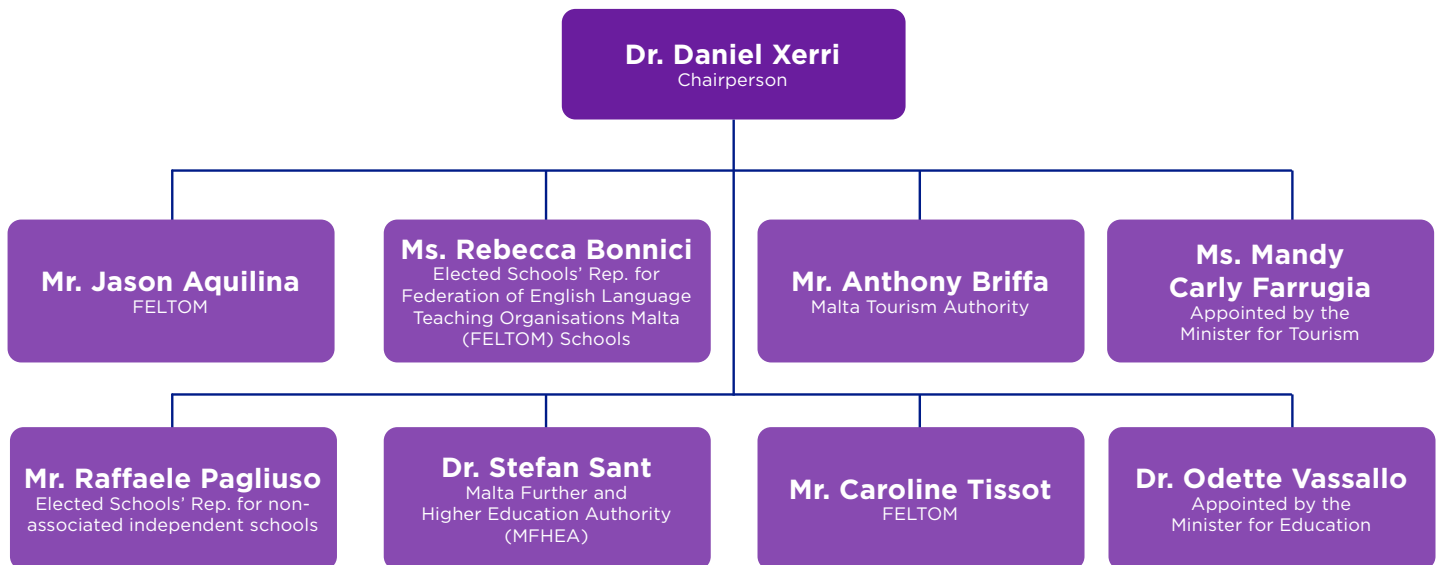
Dr. Daniel Xerri
Chairperson

Mr. Jason Aquilina
FELTOM

Ms. Rebecca Bonnici
Elected Schools' Rep. for Federation of English Language Teaching Organisations Malta (FELTOM) Schools

Mr. Anthony Briffa
Malta Tourism Authority

Ms. Mandy Carly Farrugia
Appointed by the Minister for Tourism

Mr. Raffaele Pagliuso
Elected Schools' Rep. for non-associated independent schools

Dr. Stefan Sant
Malta Further and Higher Education Authority (MFHEA)

Mr. Caroline Tissot
FELTOM

Dr. Odette Vassallo
Appointed by the Minister for Education